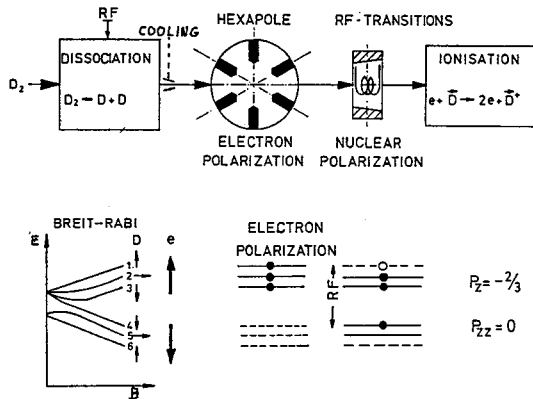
RF
COOLING
HEXAPOLE
RF-TRANSITIONS
$D_2$
DISSOCIATION
$D_2 \rightarrow D + D$
IONISATION
$e + \vec{D} \rightarrow 2e + \vec{D}^+$
ELECTRON POLARIZATION
NUCLEAR POLARIZATION

BREIT-RABI
E
D
e
1
2
3
4
5
6
B
ELECTRON POLARIZATION
RF
$P_z = -\frac{2}{3}$
$P_{zz} = 0$